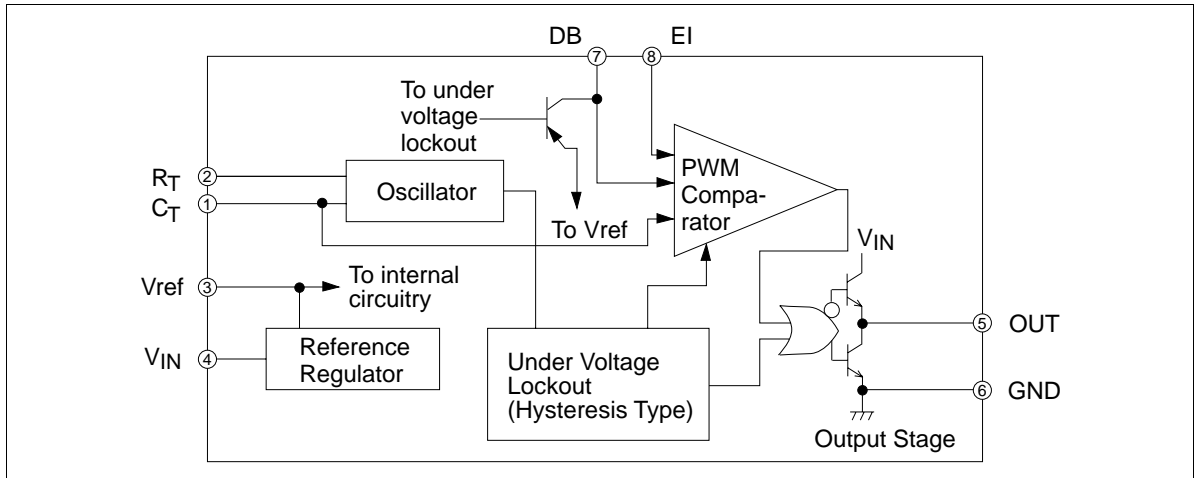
DB ⑦ ⑧ EI

To under voltage lockout

$R_T$ ②
$C_T$ ①

Oscillator

PWM Comparator

To Vref

$V_{IN}$

Vref ③

To internal circuitry

$V_{IN}$ ④

Reference Regulator

Under Voltage Lockout (Hysteresis Type)

⑤ OUT

⑥ GND

Output Stage